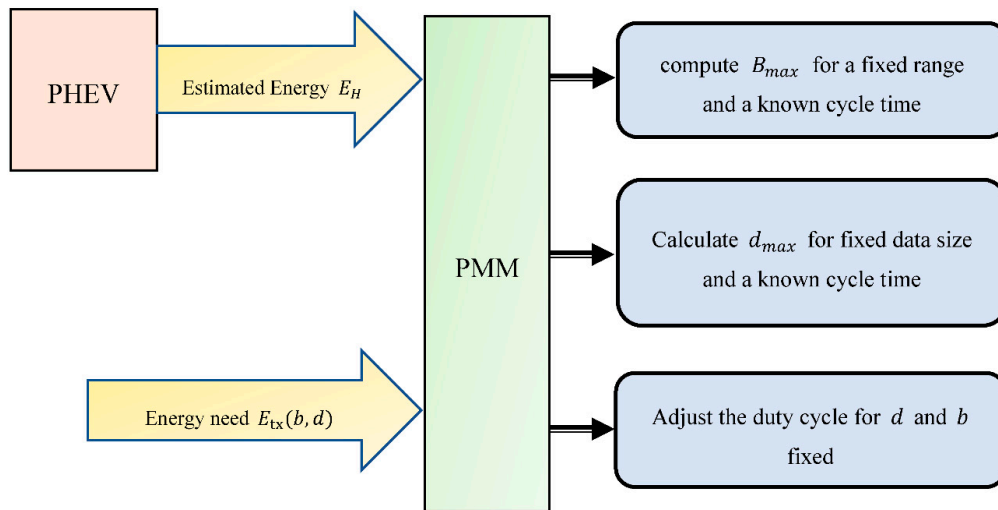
PHEV

Estimated Energy $E_H$

Energy need $E_{\text{tx}}(b, d)$

PMM

compute $B_{max}$ for a fixed range and a known cycle time

Calculate $d_{max}$ for fixed data size and a known cycle time

Adjust the duty cycle for $d$ and $b$ fixed